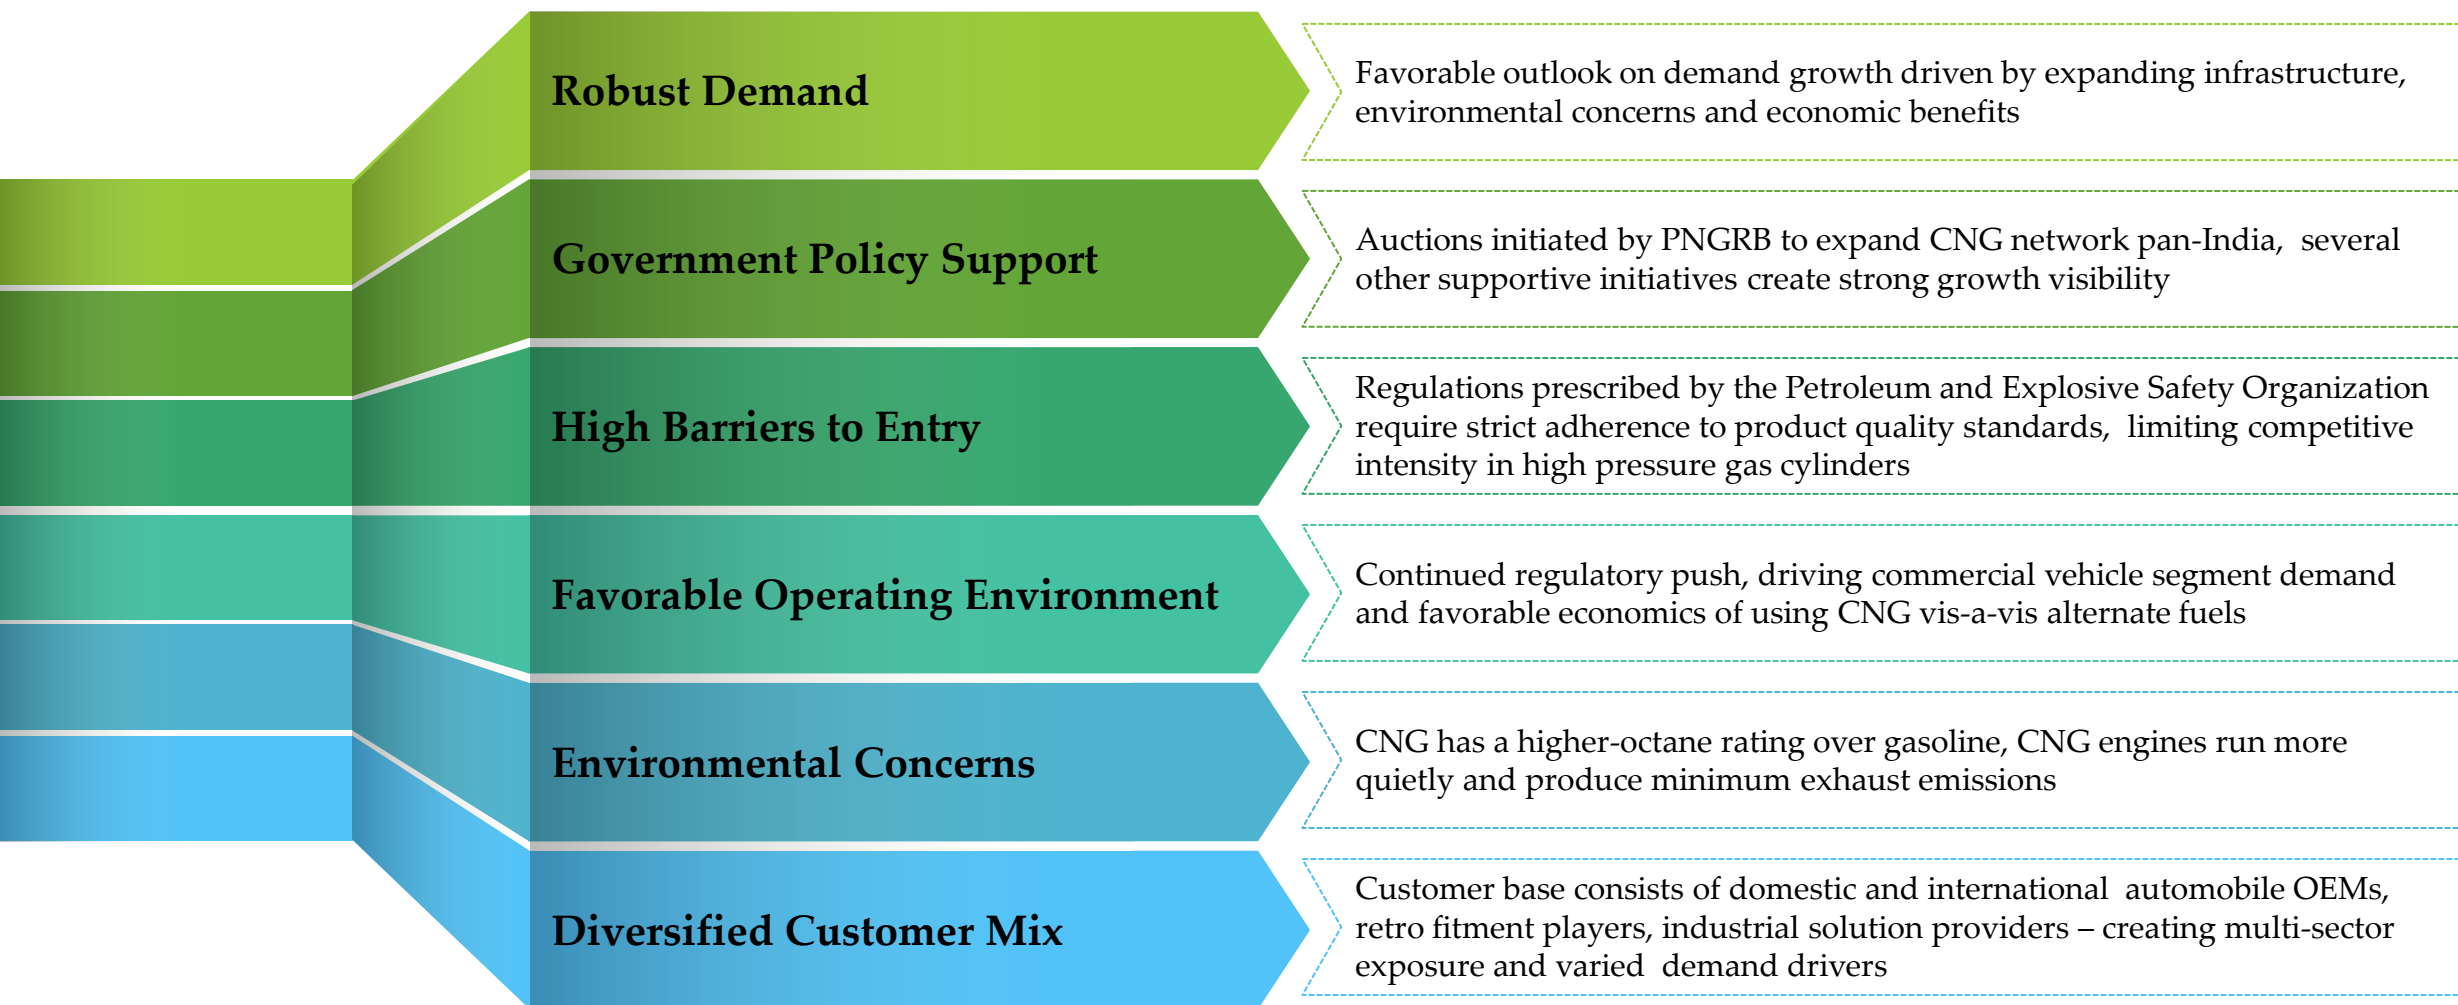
Robust Demand

Favorable outlook on demand growth driven by expanding infrastructure, environmental concerns and economic benefits

Government Policy Support

Auctions initiated by PNGRB to expand CNG network pan-India, several other supportive initiatives create strong growth visibility

High Barriers to Entry

Regulations prescribed by the Petroleum and Explosive Safety Organization require strict adherence to product quality standards, limiting competitive intensity in high pressure gas cylinders

Favorable Operating Environment

Continued regulatory push, driving commercial vehicle segment demand and favorable economics of using CNG vis-a-vis alternate fuels

Environmental Concerns

CNG has a higher-octane rating over gasoline, CNG engines run more quietly and produce minimum exhaust emissions

Diversified Customer Mix

Customer base consists of domestic and international automobile OEMs, retro fitment players, industrial solution providers – creating multi-sector exposure and varied demand drivers